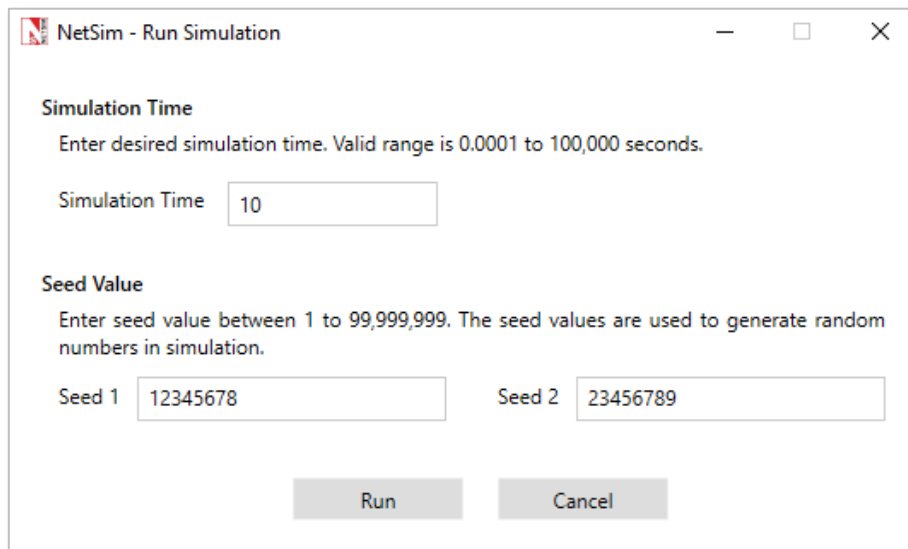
NetSim - Run Simulation

Simulation Time

Enter desired simulation time. Valid range is 0.0001 to 100,000 seconds.

Simulation Time 10

Seed Value

Enter seed value between 1 to 99,999,999. The seed values are used to generate random numbers in simulation.

Seed 1 12345678

Seed 2 23456789

Run

Cancel